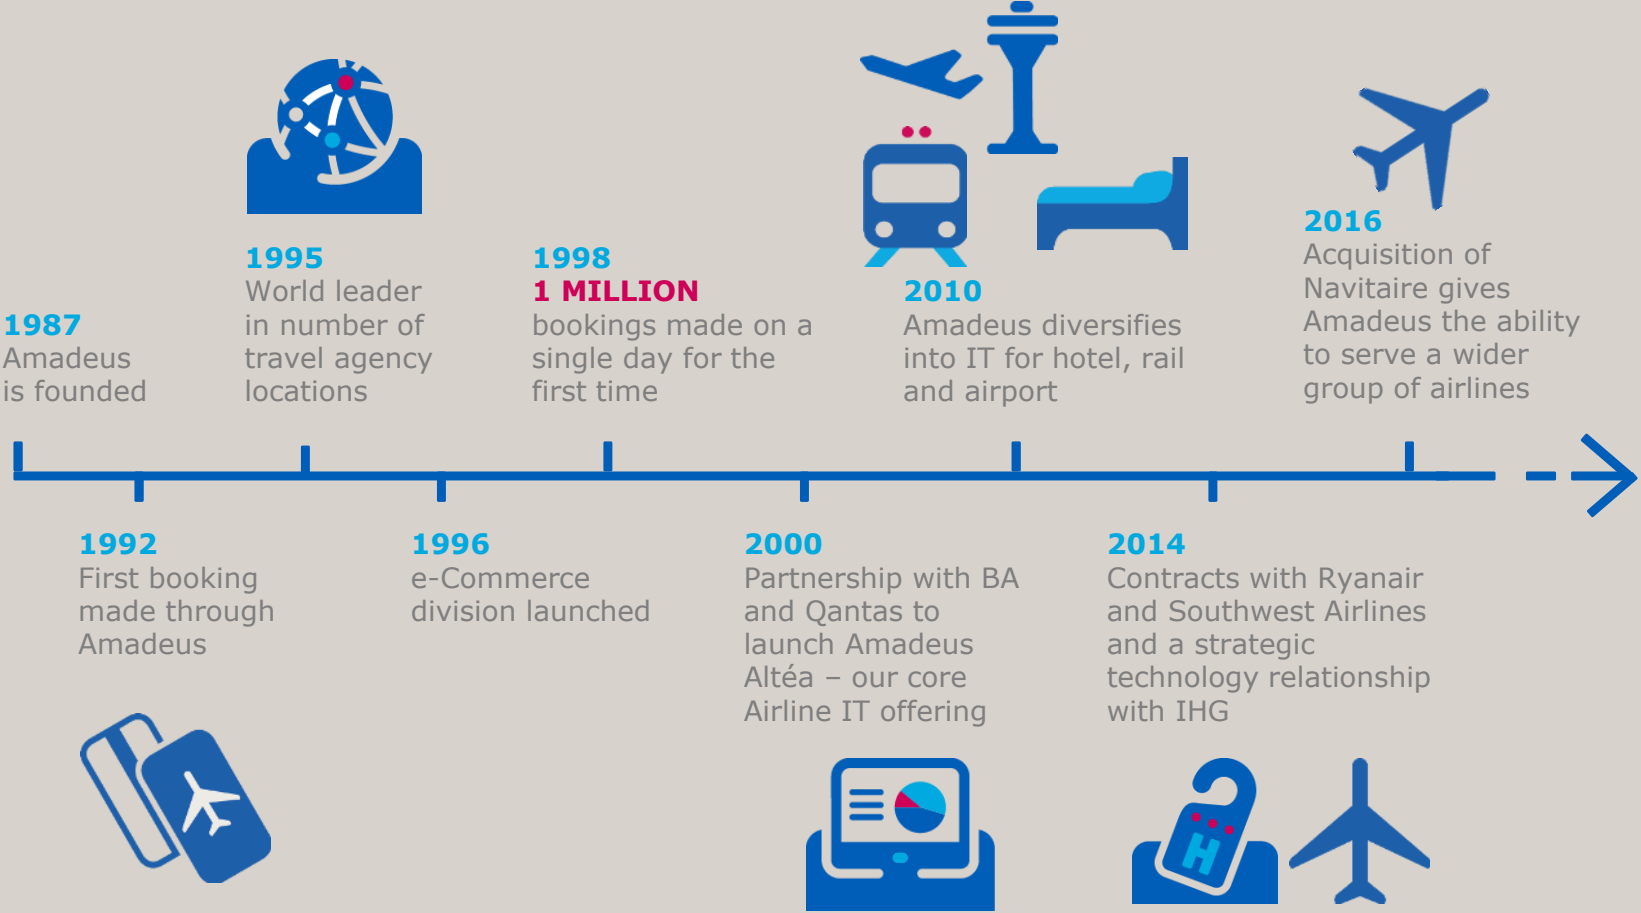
1987
Amadeus is founded

1995
World leader in number of travel agency locations

1998
1 MILLION
bookings made on a single day for the first time

2010
Amadeus diversifies into IT for hotel, rail and airport

2016
Acquisition of Navitaire gives Amadeus the ability to serve a wider group of airlines

1992
First booking made through Amadeus

1996
e-Commerce division launched

2000
Partnership with BA and Qantas to launch Amadeus Altéa – our core Airline IT offering

2014
Contracts with Ryanair and Southwest Airlines and a strategic technology relationship with IHG

H